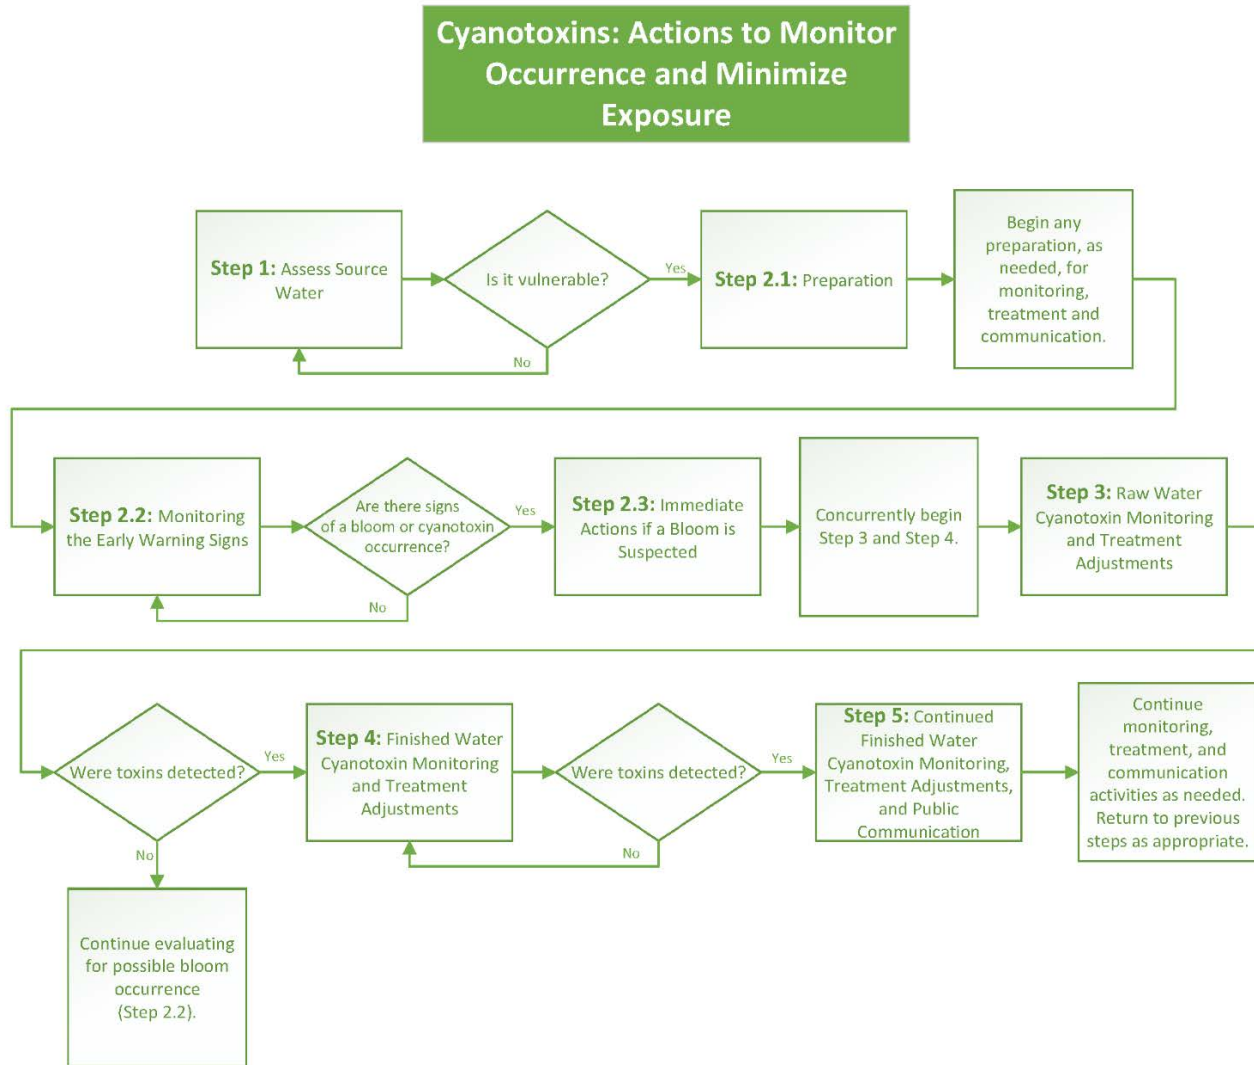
Cyanotoxins: Actions to Monitor Occurrence and Minimize Exposure

Step 1: Assess Source Water

Is it vulnerable?

Yes

No

Step 2.1: Preparation

Begin any preparation, as needed, for monitoring, treatment and communication.

Step 2.2: Monitoring the Early Warning Signs

Are there signs of a bloom or cyanotoxin occurrence?

Yes

No

Step 2.3: Immediate Actions if a Bloom is Suspected

Concurrently begin Step 3 and Step 4.

Step 3: Raw Water Cyanotoxin Monitoring and Treatment Adjustments

Were toxins detected?

Yes

No

Step 4: Finished Water Cyanotoxin Monitoring and Treatment Adjustments

Were toxins detected?

Yes

No

Step 5: Continued Finished Water Cyanotoxin Monitoring, Treatment Adjustments, and Public Communication

Continue monitoring, treatment, and communication activities as needed. Return to previous steps as appropriate.

Continue evaluating for possible bloom occurrence (Step 2.2).